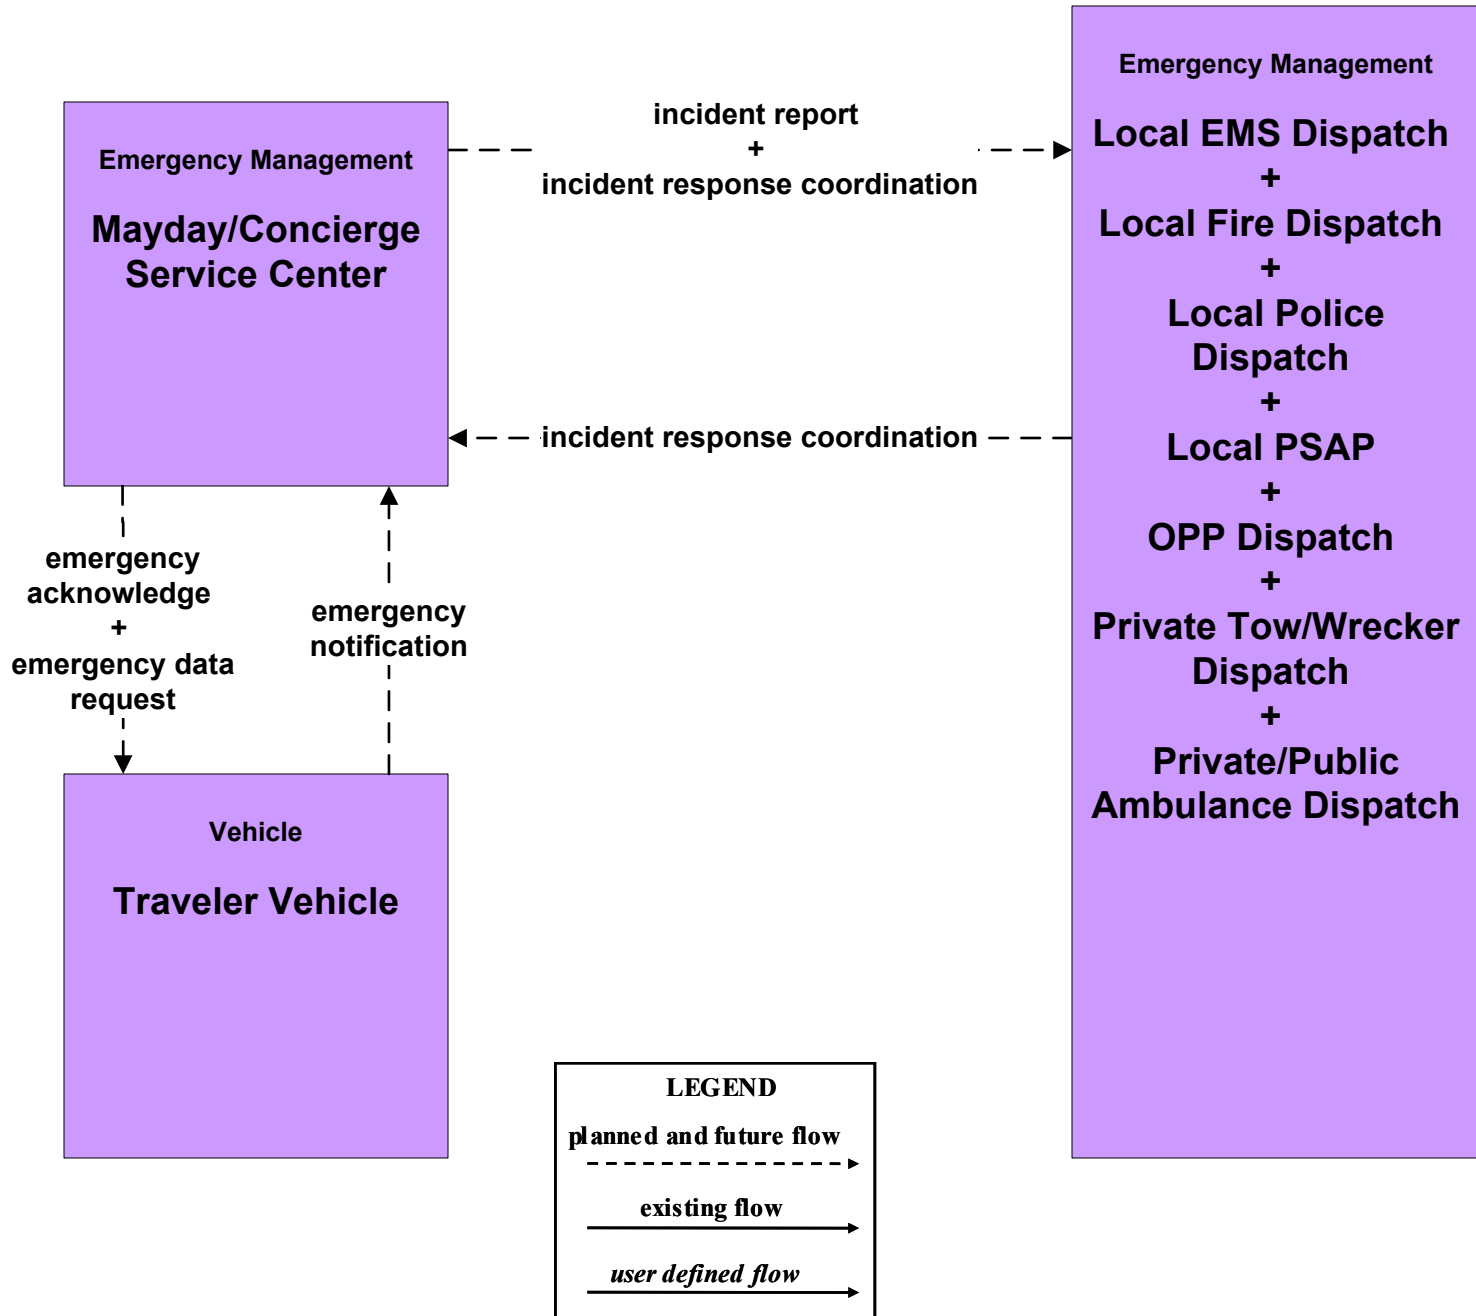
Emergency Management

Mayday/Concierge Service Center

incident report
+
incident response coordination

Emergency Management

Local EMS Dispatch
+
Local Fire Dispatch
+
Local Police Dispatch
+
Local PSAP
+
OPP Dispatch
+
Private Tow/Wrecker Dispatch
+
Private/Public Ambulance Dispatch

incident response coordination

emergency acknowledge
+
emergency data request

emergency notification

Vehicle

Traveler Vehicle

LEGEND
planned and future flow
existing flow
*user defined flow*